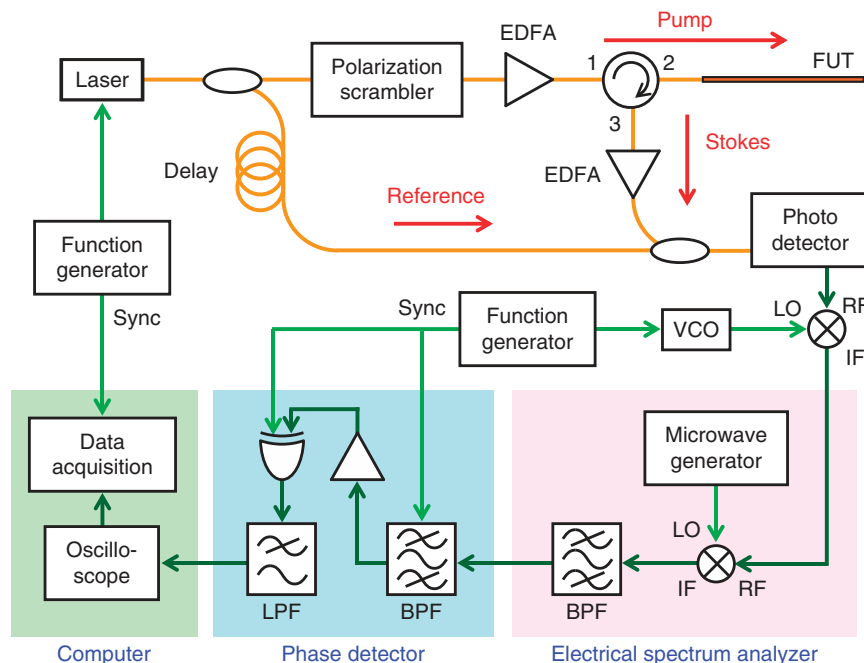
Laser

Polarization scrambler

EDFA

Pump

1

2

FUT

3

Stokes

Delay

EDFA

Reference

Photo detector

Function generator

Sync

Sync

Function generator

VCO

LO

RF

IF

Data acquisition

Microwave generator

LO

Oscillo-scope

IF

RF

LPF

BPF

BPF

Computer

Phase detector

Electrical spectrum analyzer